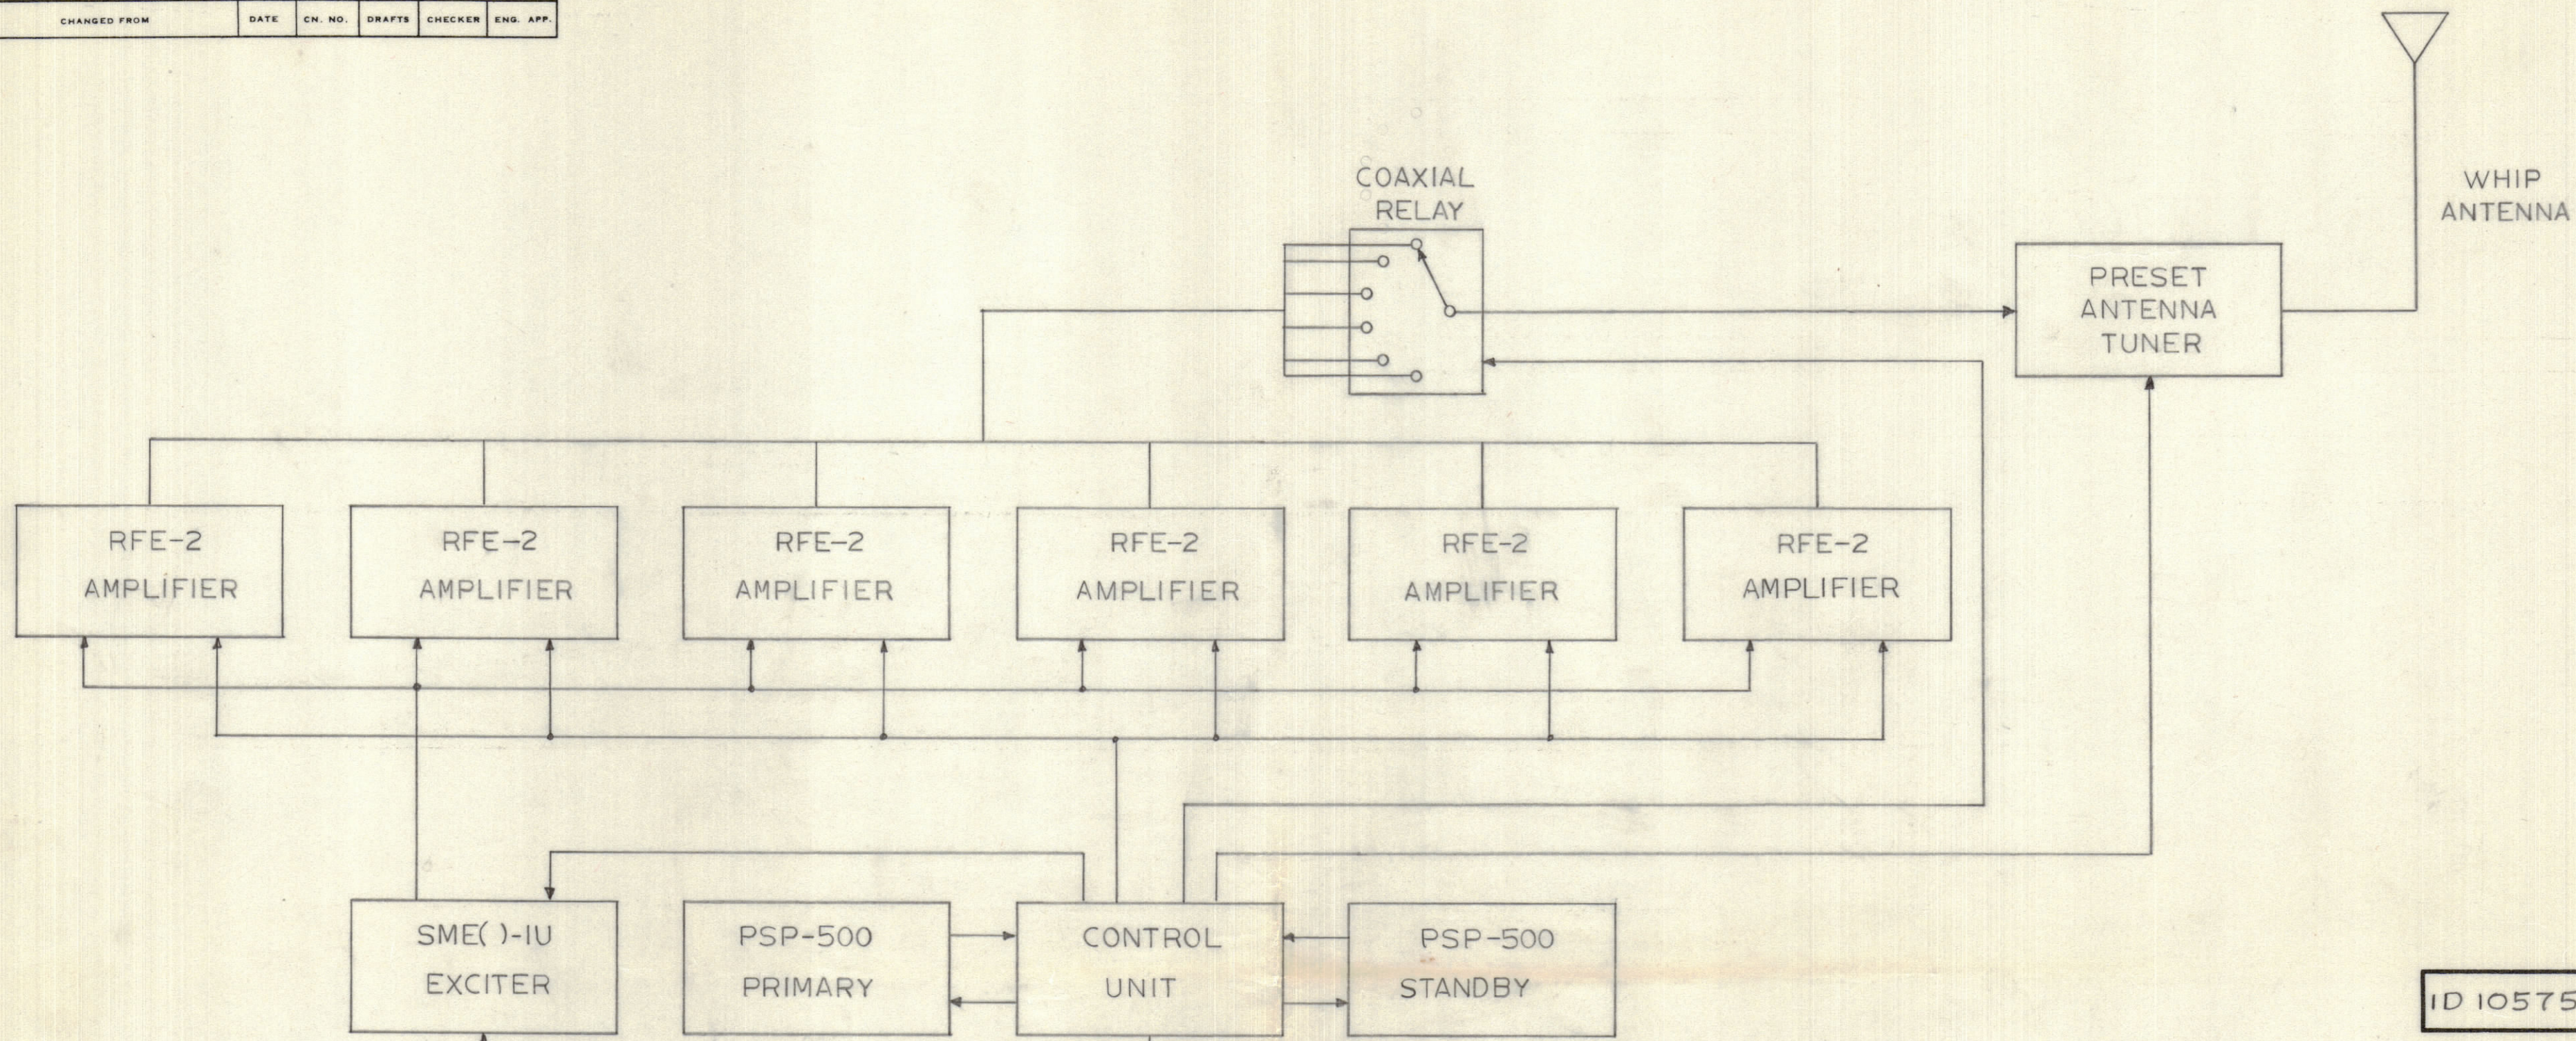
| CHANGED FROM | DATE | CN. NO. | DRAFTS | CHECKER | ENG. APP. |
|---|---|---|---|---|---|

COAXIAL RELAY

WHIP ANTENNA

PRESET ANTENNA TUNER

RFE-2 AMPLIFIER

RFE-2 AMPLIFIER

RFE-2 AMPLIFIER

RFE-2 AMPLIFIER

RFE-2 AMPLIFIER

RFE-2 AMPLIFIER

SME( )-1U EXCITER

PSP-500 PRIMARY

CONTROL UNIT

PSP-500 STANDBY

ID 10575